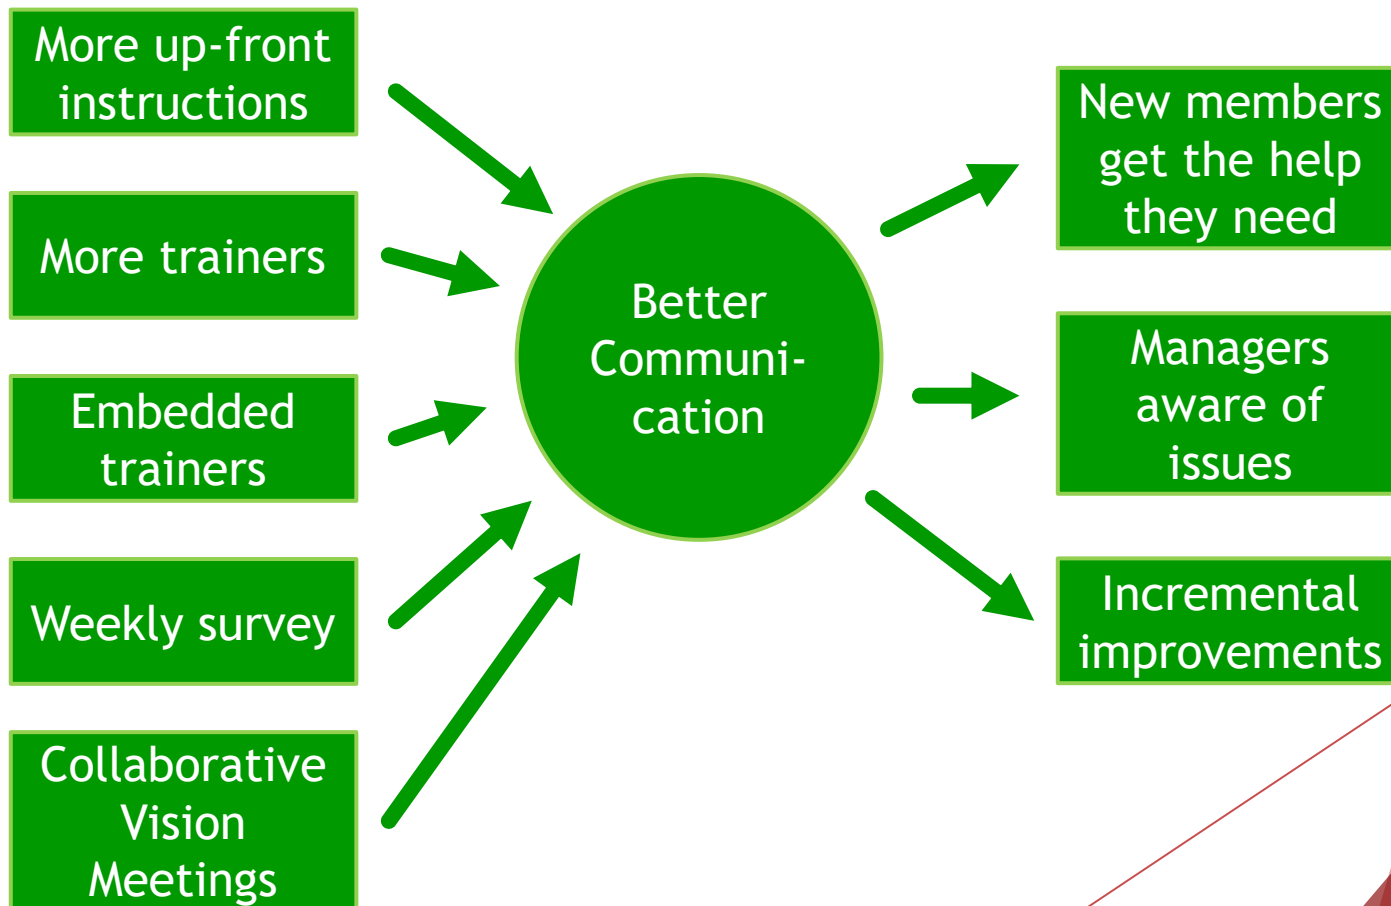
More up-front instructions

More trainers

Embedded trainers

Weekly survey

Collaborative Vision Meetings

Better Communication

New members get the help they need

Managers aware of issues

Incremental improvements